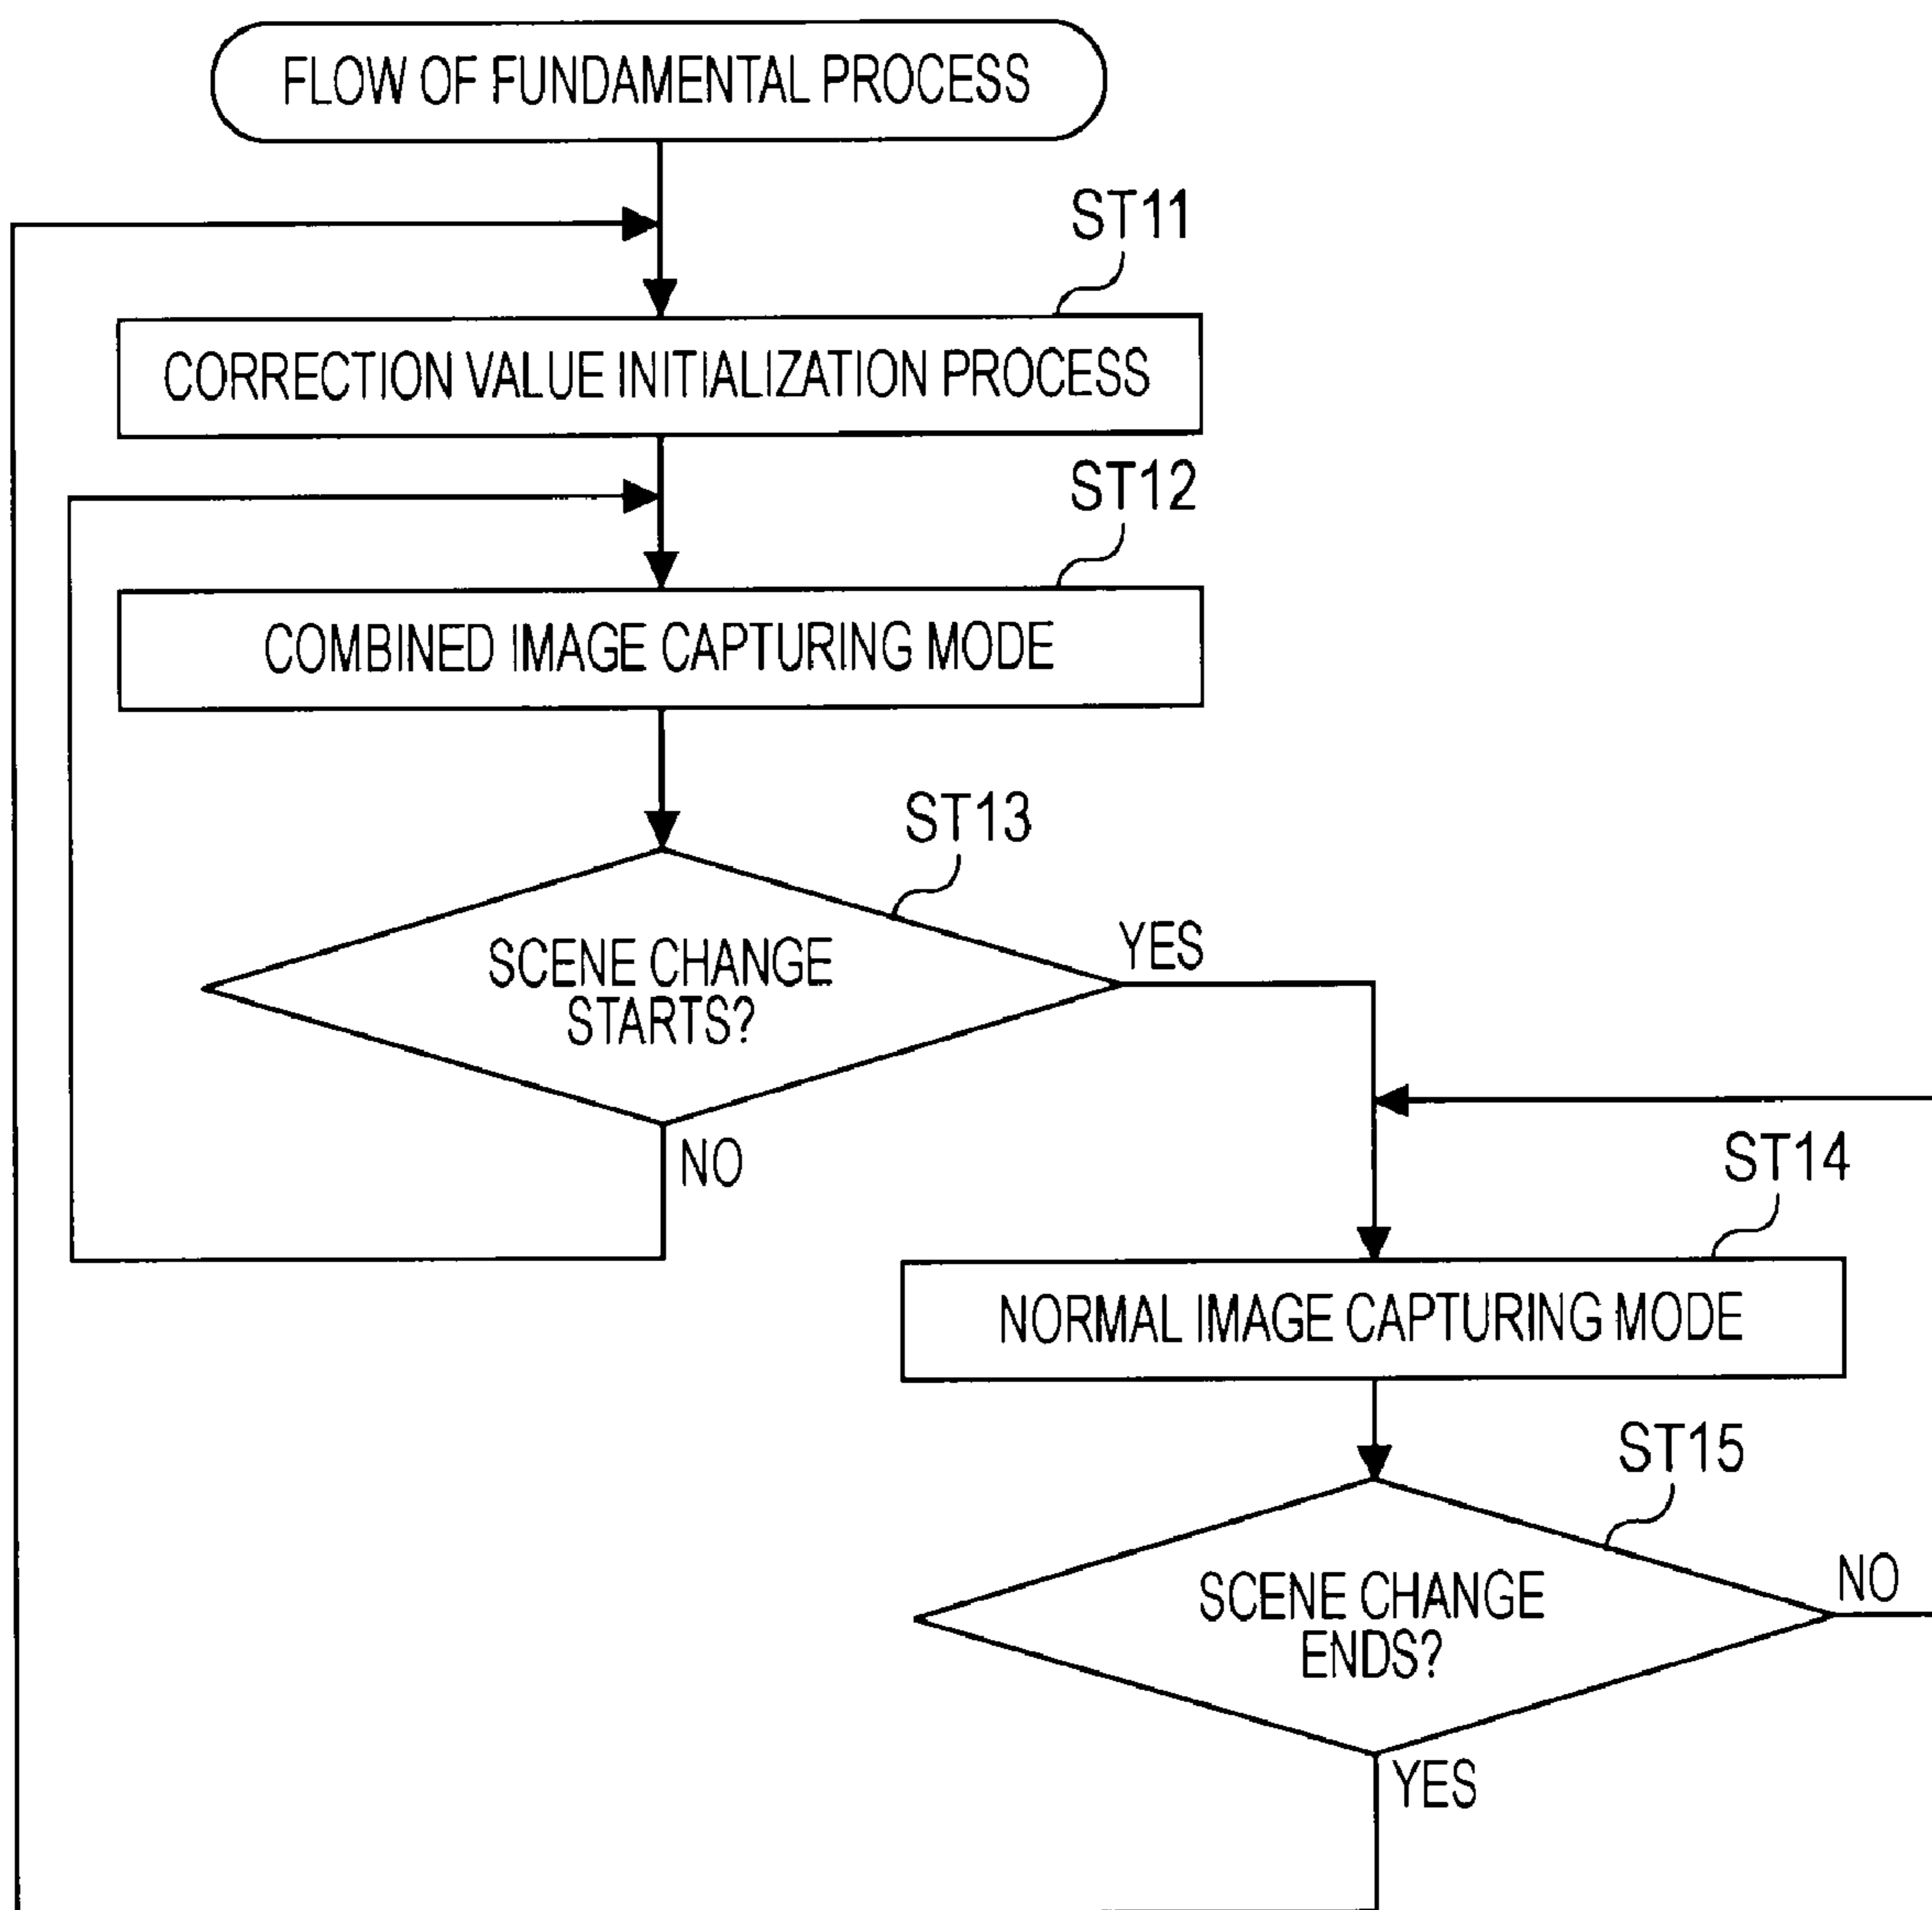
FLOW OF FUNDAMENTAL PROCESS

ST11

CORRECTION VALUE INITIALIZATION PROCESS

ST12

COMBINED IMAGE CAPTURING MODE

ST13

SCENE CHANGE STARTS?

YES

NO

ST14

NORMAL IMAGE CAPTURING MODE

ST15

SCENE CHANGE ENDS?

NO

YES